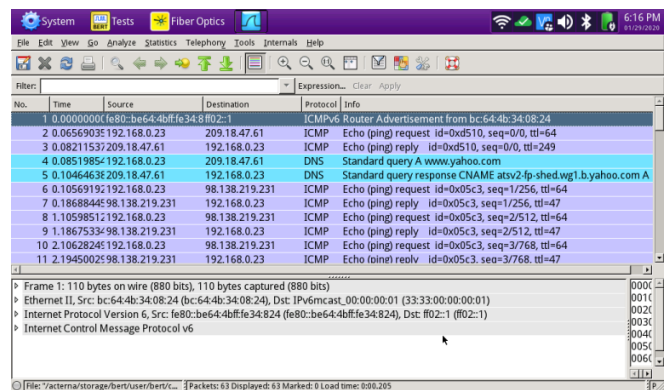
System Tests Fiber Optics 6:16 PM 01/29/2020

File Edit View Go Analyze Statistics Telephony Tools Internals Help

Filter: Expression... Clear Apply

| No. | Time | Source | Destination | Protocol | Info |
|---|---|---|---|---|---|
| 1 | 0.0000000 | fe80::be64:4bff:fe34:8 | ff02::1 | ICMPv6 | Router Advertisement from bc:64:4b:34:08:24 |
| 2 | 0.0656903 | 192.168.0.23 | 209.18.47.61 | ICMP | Echo (ping) request id=0xd510, seq=0/0, ttl=64 |
| 3 | 0.0821153 | 209.18.47.61 | 192.168.0.23 | ICMP | Echo (ping) reply id=0xd510, seq=0/0, ttl=249 |
| 4 | 0.0851985 | 192.168.0.23 | 209.18.47.61 | DNS | Standard query A www.yahoo.com |
| 5 | 0.1046463 | 209.18.47.61 | 192.168.0.23 | DNS | Standard query response CNAME atsv2-fp-shed.wg1.b.yahoo.com A |
| 6 | 0.1056919 | 192.168.0.23 | 98.138.219.231 | ICMP | Echo (ping) request id=0x05c3, seq=1/256, ttl=64 |
| 7 | 0.1868844 | 98.138.219.231 | 192.168.0.23 | ICMP | Echo (ping) reply id=0x05c3, seq=1/256, ttl=47 |
| 8 | 1.1059851 | 192.168.0.23 | 98.138.219.231 | ICMP | Echo (ping) request id=0x05c3, seq=2/512, ttl=64 |
| 9 | 1.1867533 | 98.138.219.231 | 192.168.0.23 | ICMP | Echo (ping) reply id=0x05c3, seq=2/512, ttl=47 |
| 10 | 2.1062824 | 192.168.0.23 | 98.138.219.231 | ICMP | Echo (ping) request id=0x05c3, seq=3/768, ttl=64 |
| 11 | 2.1945002 | 98.138.219.231 | 192.168.0.23 | ICMP | Echo (ping) reply id=0x05c3, seq=3/768, ttl=47 |

Frame 1: 110 bytes on wire (880 bits), 110 bytes captured (880 bits)
Ethernet II, Src: bc:64:4b:34:08:24 (bc:64:4b:34:08:24), Dst: IPv6mcast_00:00:00:01 (33:33:00:00:00:01)
Internet Protocol Version 6, Src: fe80::be64:4bff:fe34:824 (fe80::be64:4bff:fe34:824), Dst: ff02::1 (ff02::1)
Internet Control Message Protocol v6

0000
0010
0020
0030
0040
0050
0060

File: "/acterna/storage/bert/user/bert/c... Packets: 63 Displayed: 63 Marked: 0 Load time: 0:00.205